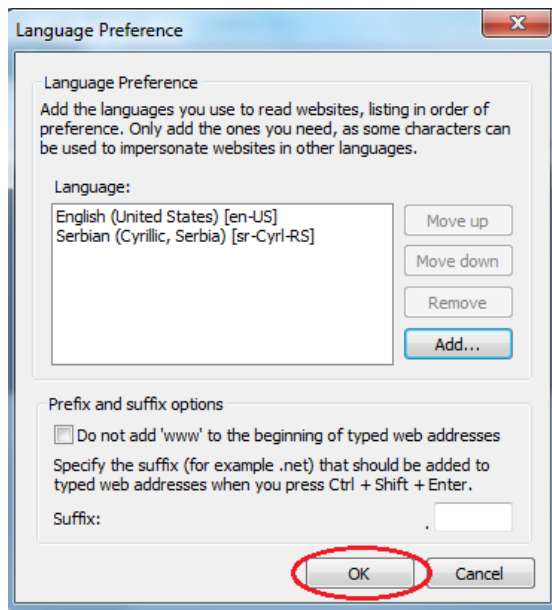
Language Preference

Language Preference

Add the languages you use to read websites, listing in order of preference. Only add the ones you need, as some characters can be used to impersonate websites in other languages.

Language:

English (United States) [en-US]
Serbian (Cyrillic, Serbia) [sr-Cyrl-RS]

Move up

Move down

Remove

Add...

Prefix and suffix options

Do not add 'www' to the beginning of typed web addresses

Specify the suffix (for example .net) that should be added to typed web addresses when you press Ctrl + Shift + Enter.

Suffix: .

OK

Cancel